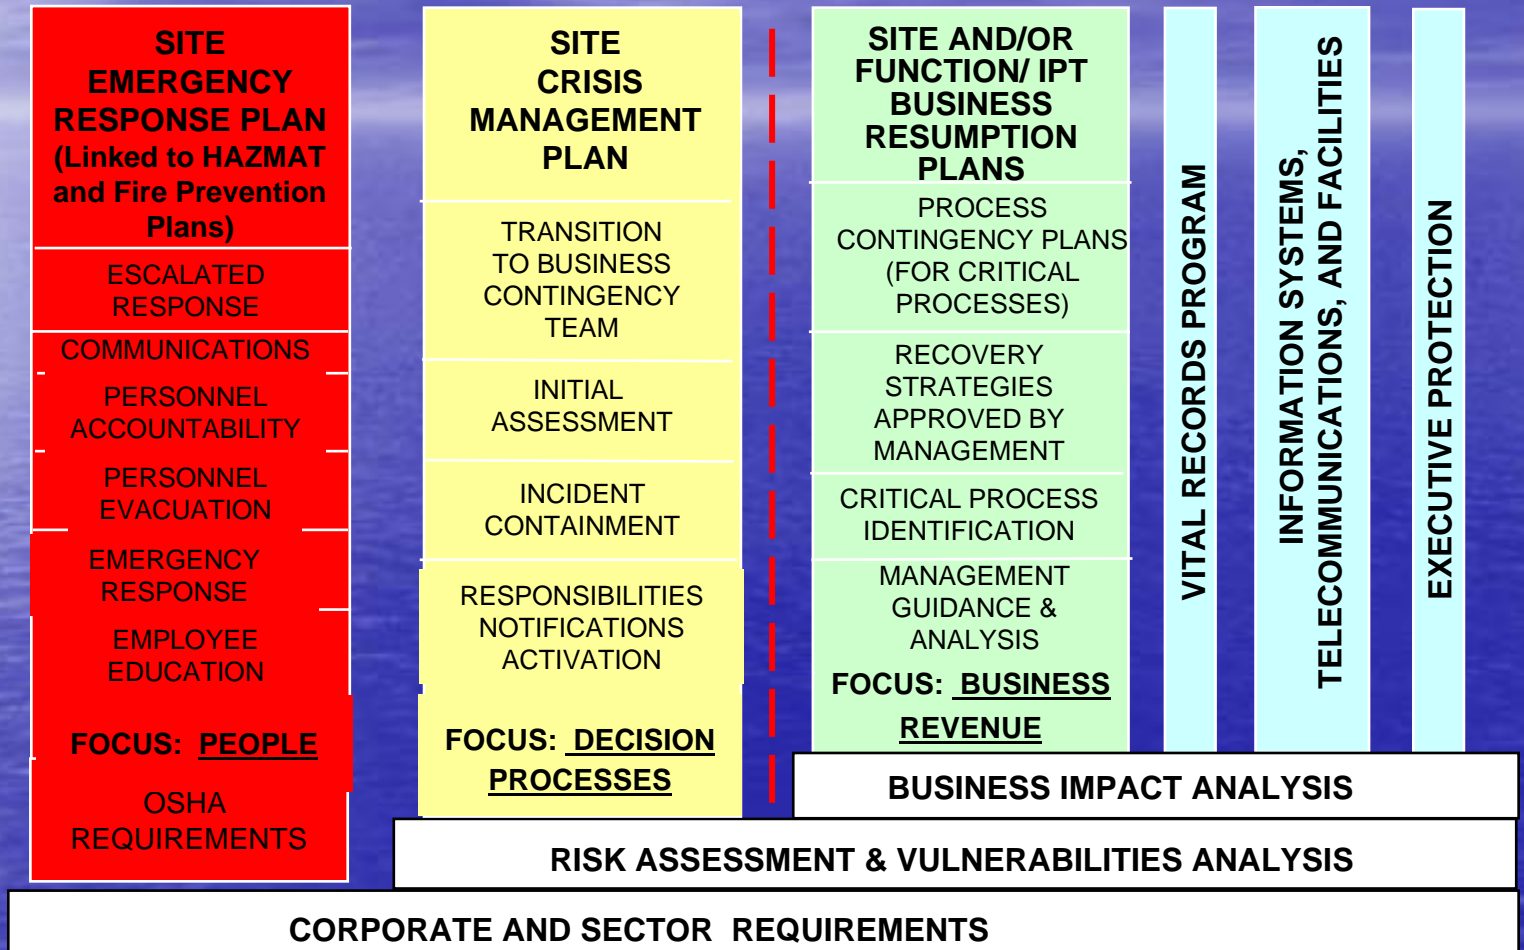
SITE EMERGENCY RESPONSE PLAN (Linked to HAZMAT and Fire Prevention Plans)

ESCALATED RESPONSE

COMMUNICATIONS

PERSONNEL ACCOUNTABILITY

PERSONNEL EVACUATION

EMERGENCY RESPONSE

EMPLOYEE EDUCATION

FOCUS: PEOPLE

OSHA REQUIREMENTS

SITE CRISIS MANAGEMENT PLAN

TRANSITION TO BUSINESS CONTINGENCY TEAM

INITIAL ASSESSMENT

INCIDENT CONTAINMENT

RESPONSIBILITIES NOTIFICATIONS ACTIVATION

FOCUS: DECISION PROCESSES

SITE AND/OR FUNCTION/ IPT BUSINESS RESUMPTION PLANS

PROCESS CONTINGENCY PLANS (FOR CRITICAL PROCESSES)

RECOVERY STRATEGIES APPROVED BY MANAGEMENT

CRITICAL PROCESS IDENTIFICATION

MANAGEMENT GUIDANCE & ANALYSIS

FOCUS: BUSINESS REVENUE

VITAL RECORDS PROGRAM

INFORMATION SYSTEMS, TELECOMMUNICATIONS, AND FACILITIES

EXECUTIVE PROTECTION

BUSINESS IMPACT ANALYSIS

RISK ASSESSMENT & VULNERABILITIES ANALYSIS

CORPORATE AND SECTOR REQUIREMENTS